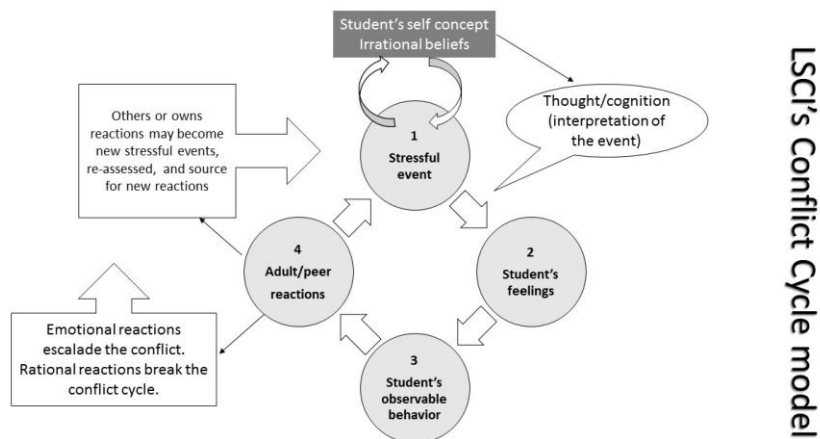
LSCI's Conflict Cycle model

Student's self concept
Irrational beliefs

Thought/cognition (interpretation of the event)

Others or owns reactions may become new stressful events, re-assessed, and source for new reactions

1
Stressful event

2
Student's feelings

3
Student's observable behavior

4
Adult/peer reactions

Emotional reactions escalade the conflict. Rational reactions break the conflict cycle.